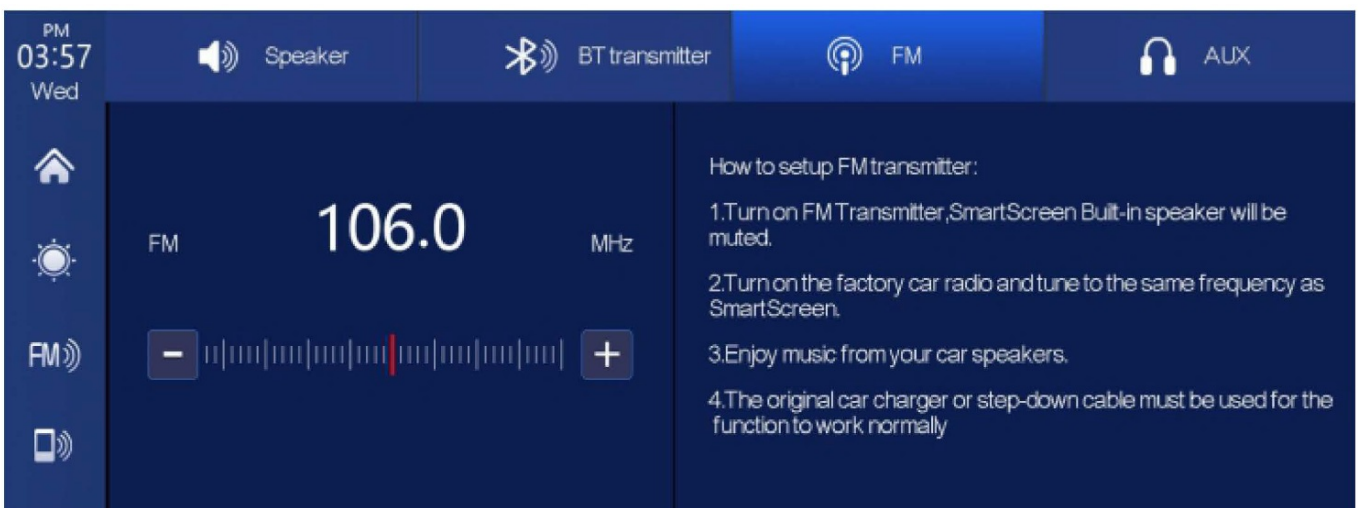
PM
03:57
Wed

Speaker

BT transmitter

FM

AUX

FM

106.0

MHz

FM

How to setup FM transmitter:

1.Turn on FM Transmitter,SmartScreen Built-in speaker will be muted.

2.Turn on the factory car radio and tune to the same frequency as SmartScreen.

3.Enjoy music from your car speakers.

4.The original car charger or step-down cable must be used for the function to work normally